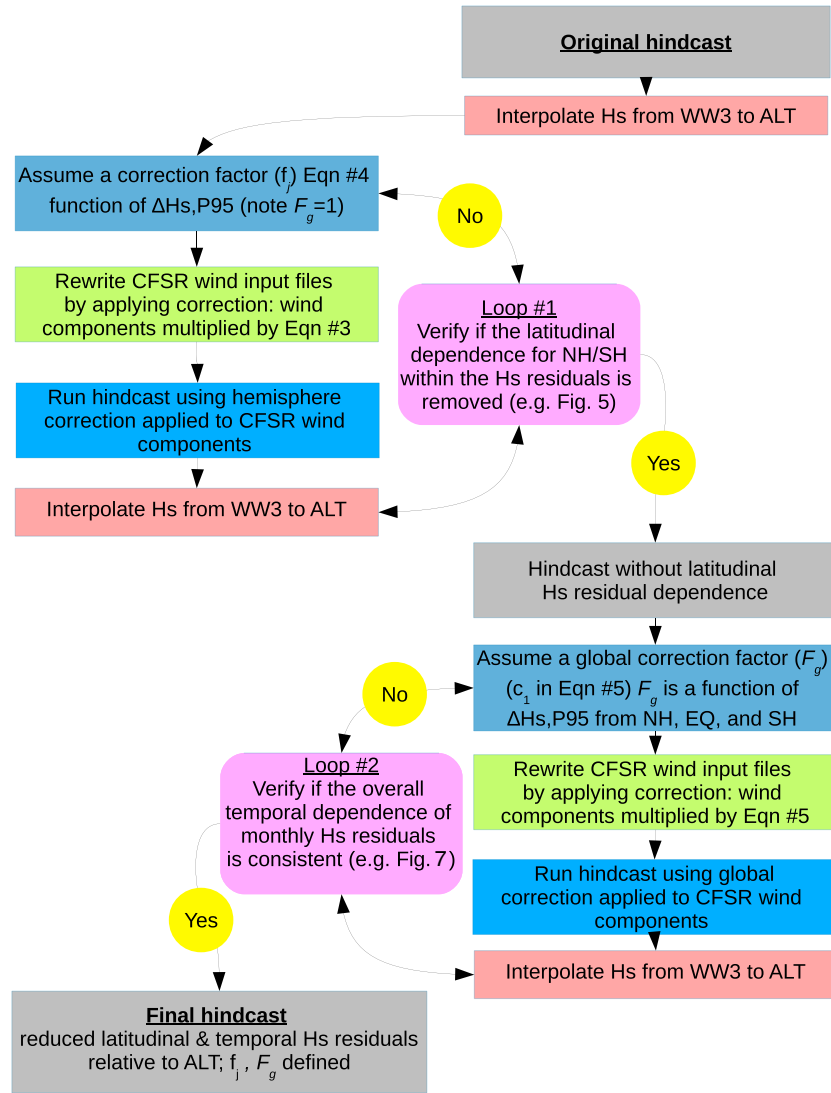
Original hindcast

Interpolate Hs from WW3 to ALT

Assume a correction factor ($f_j$) Eqn #4 function of ΔHs,P95 (note $F_g$=1)

No

Rewrite CFSR wind input files by applying correction: wind components multiplied by Eqn #3

Loop #1
Verify if the latitudinal dependence for NH/SH within the Hs residuals is removed (e.g. Fig. 5)

Run hindcast using hemisphere correction applied to CFSR wind components

Yes

Interpolate Hs from WW3 to ALT

Hindcast without latitudinal Hs residual dependence

Assume a global correction factor ($F_g$) ($c_1$ in Eqn #5) $F_g$ is a function of ΔHs,P95 from NH, EQ, and SH

No

Loop #2
Verify if the overall temporal dependence of monthly Hs residuals is consistent (e.g. Fig. 7)

Rewrite CFSR wind input files by applying correction: wind components multiplied by Eqn #5

Run hindcast using global correction applied to CFSR wind components

Yes

Interpolate Hs from WW3 to ALT

Final hindcast
reduced latitudinal & temporal Hs residuals relative to ALT; $f_j$ , $F_g$ defined